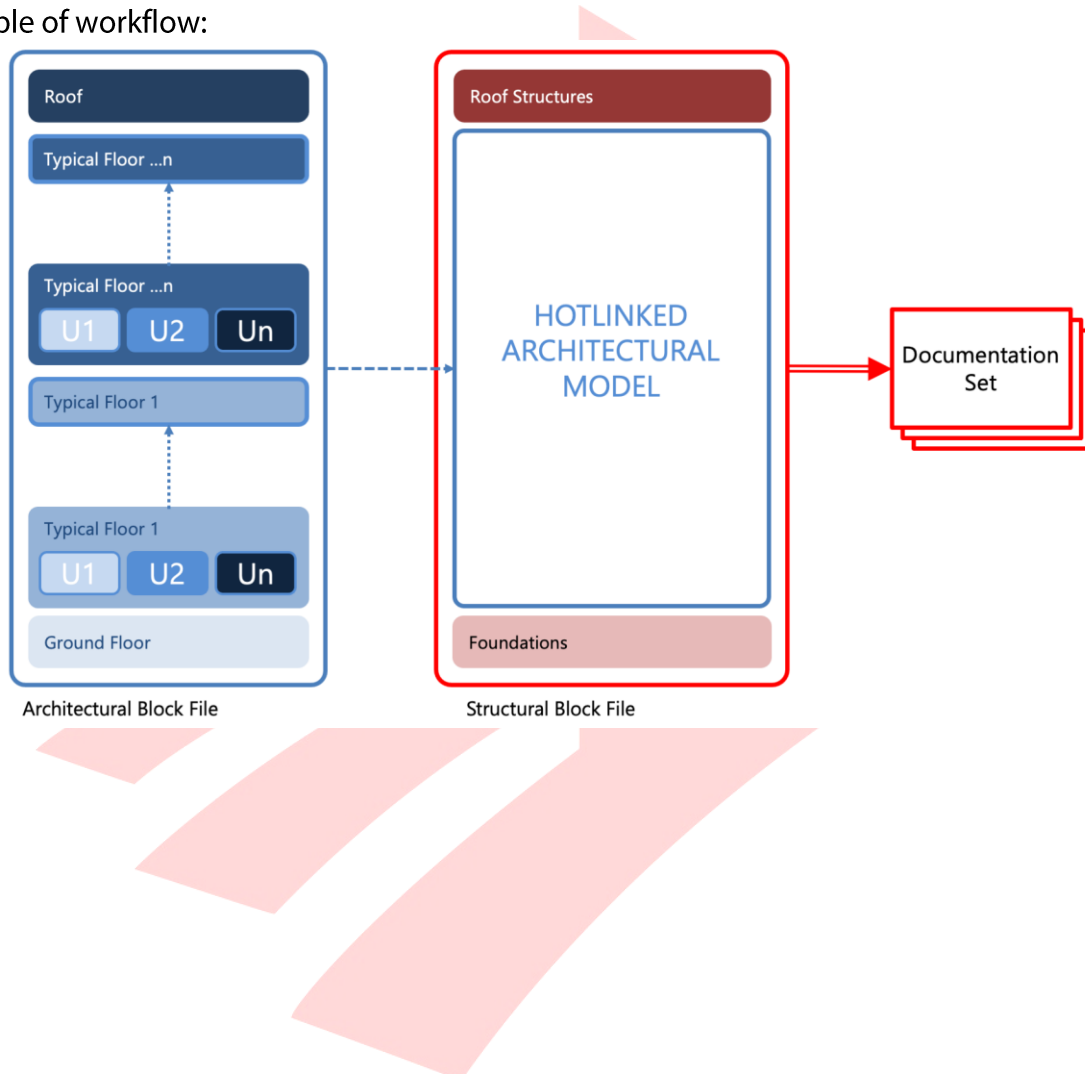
ple of workflow:

Roof

Typical Floor ...n

Typical Floor ...n

U1 U2 Un

Typical Floor 1

Typical Floor 1

U1 U2 Un

Ground Floor

Architectural Block File

Roof Structures

HOTLINKED ARCHITECTURAL MODEL

Foundations

Structural Block File

Documentation Set